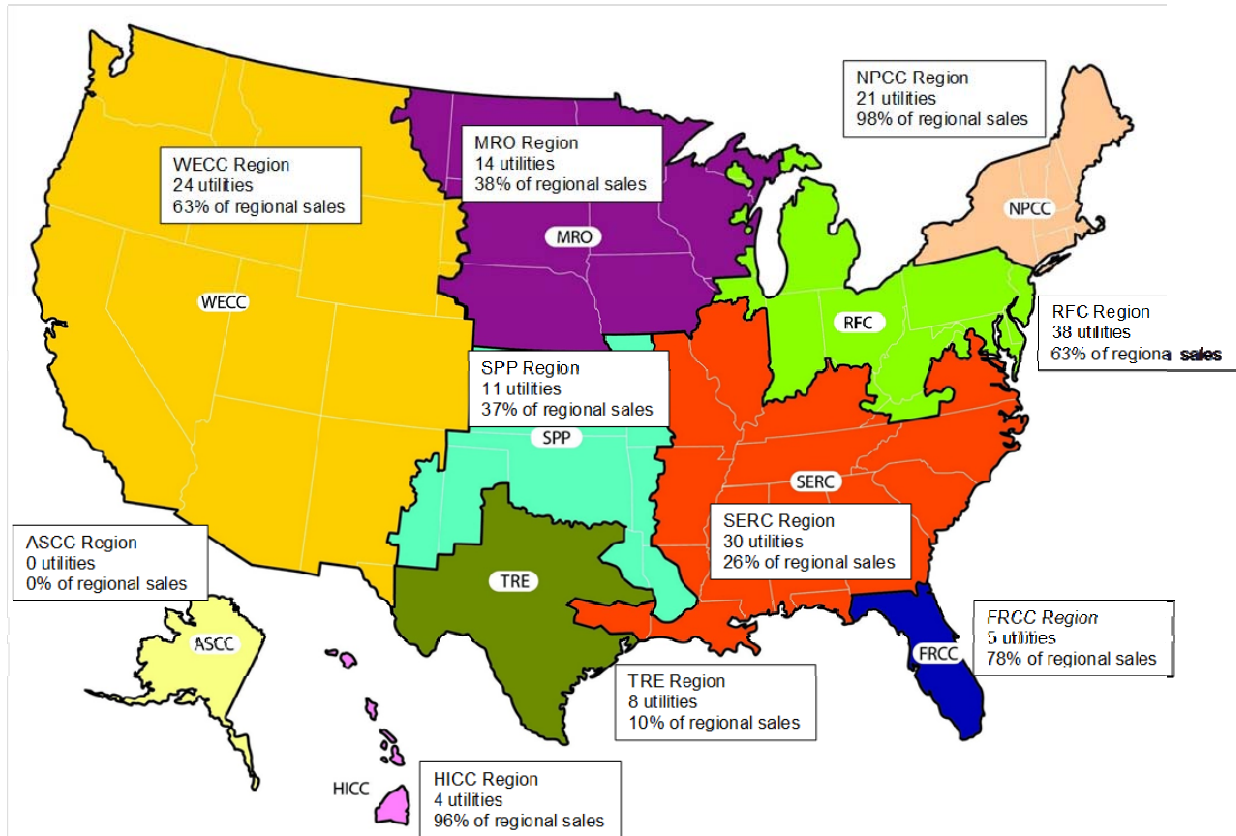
NPCC Region
21 utilities
98% of regional sales

MRO Region
14 utilities
38% of regional sales

WECC Region
24 utilities
63% of regional sales

MRO

NPCC

WECC

RFC

RFC Region
38 utilities
63% of regiona sales

SPP Region
11 utilities
37% of regional sales

SPP

SERC

SERC Region
30 utilities
26% of regional sales

ASCC Region
0 utilities
0% of regional sales

TRE

ASCC

FRCC

FRCC Region
5 utilities
78% of regional sales

TRE Region
8 utilities
10% of regional sales

HICC

HICC Region
4 utilities
96% of regional sales